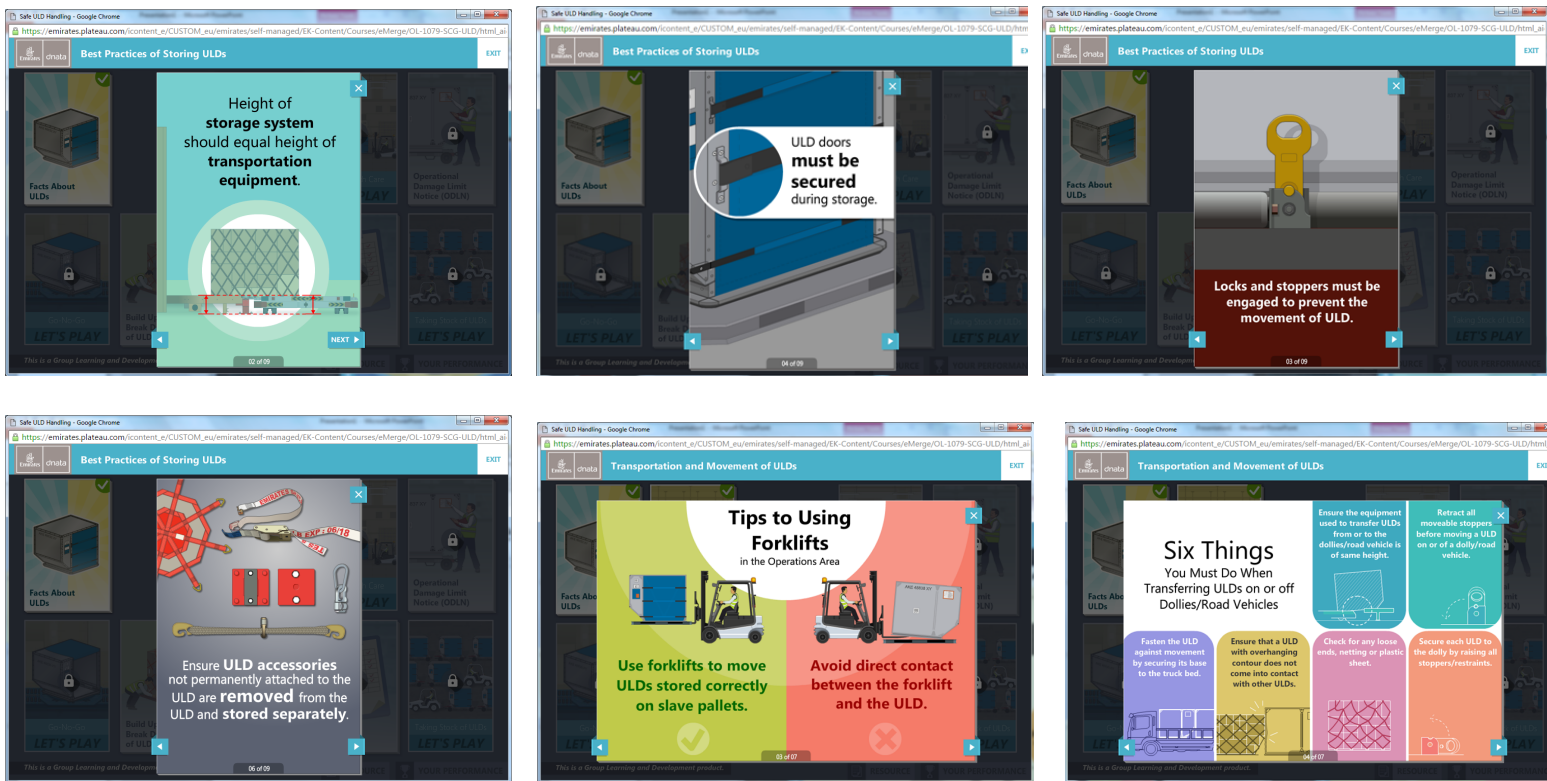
Safe ULD Handling - Google Chrome
https://emirates.plateau.com/icontent_e/CUSTOM_eu/emirates/self-managed/EK-Content/Courses/eMerge/OL-1079-SCG-ULD/html_ai
Emirates dnata
Best Practices of Storing ULDs
EXIT
Facts About ULDs
Operational Damage Limit Notice (ODLN)
LET'S PLAY
This is a Group Learning and Development product.

Height of storage system should equal height of transportation equipment.
NEXT
02 of 09

Safe ULD Handling - Google Chrome
https://emirates.plateau.com/icontent_e/CUSTOM_eu/emirates/self-managed/EK-Content/Courses/eMerge/OL-1079-SCG-ULD/htm
Best Practices of Storing ULDs
ULD doors must be secured during storage.
04 of 09

Safe ULD Handling - Google Chrome
https://emirates.plateau.com/icontent_e/CUSTOM_eu/emirates/self-managed/EK-Content/Courses/eMerge/OL-1079-SCG-ULD/html_ai
Best Practices of Storing ULDs
EXIT
Facts About ULDs
Operational Damage Limit Notice (ODLN)
Locks and stoppers must be engaged to prevent the movement of ULD.
03 of 09

Safe ULD Handling - Google Chrome
https://emirates.plateau.com/icontent_e/CUSTOM_eu/emirates/self-managed/EK-Content/Courses/eMerge/OL-1079-SCG-ULD/html_ai
Best Practices of Storing ULDs
EXIT
Facts About ULDs
Operational Damage Limit Notice (ODLN)
EXP: 06/18
Ensure ULD accessories not permanently attached to the ULD are removed from the ULD and stored separately.
LET'S PLAY
06 of 09
This is a Group Learning and Development product.

Safe ULD Handling - Google Chrome
https://emirates.plateau.com/icontent_e/CUSTOM_eu/emirates/self-managed/EK-Content/Courses/eMerge/OL-1079-SCG-ULD/html_ai
Transportation and Movement of ULDs
EXIT
Tips to Using Forklifts
in the Operations Area
Use forklifts to move ULDs stored correctly on slave pallets.
Avoid direct contact between the forklift and the ULD.
03 of 07

Safe ULD Handling - Google Chrome
https://emirates.plateau.com/icontent_e/CUSTOM_eu/emirates/self-managed/EK-Content/Courses/eMerge/OL-1079-SCG-ULD/html_ai
Transportation and Movement of ULDs
EXIT
Facts About ULDs
Six Things
You Must Do When Transferring ULDs on or off Dollies/Road Vehicles
Ensure the equipment used to transfer ULDs from or to the dollies/road vehicle is of same height.
Retract all moveable stoppers before moving a ULD on or of a dolly/road vehicle.
Fasten the ULD against movement by securing its base to the truck bed.
Ensure that a ULD with overhanging contour does not come into contact with other ULDs.
Check for any loose ends, netting or plastic sheet.
Secure each ULD to the dolly by raising all stoppers/restraints.
04 of 07